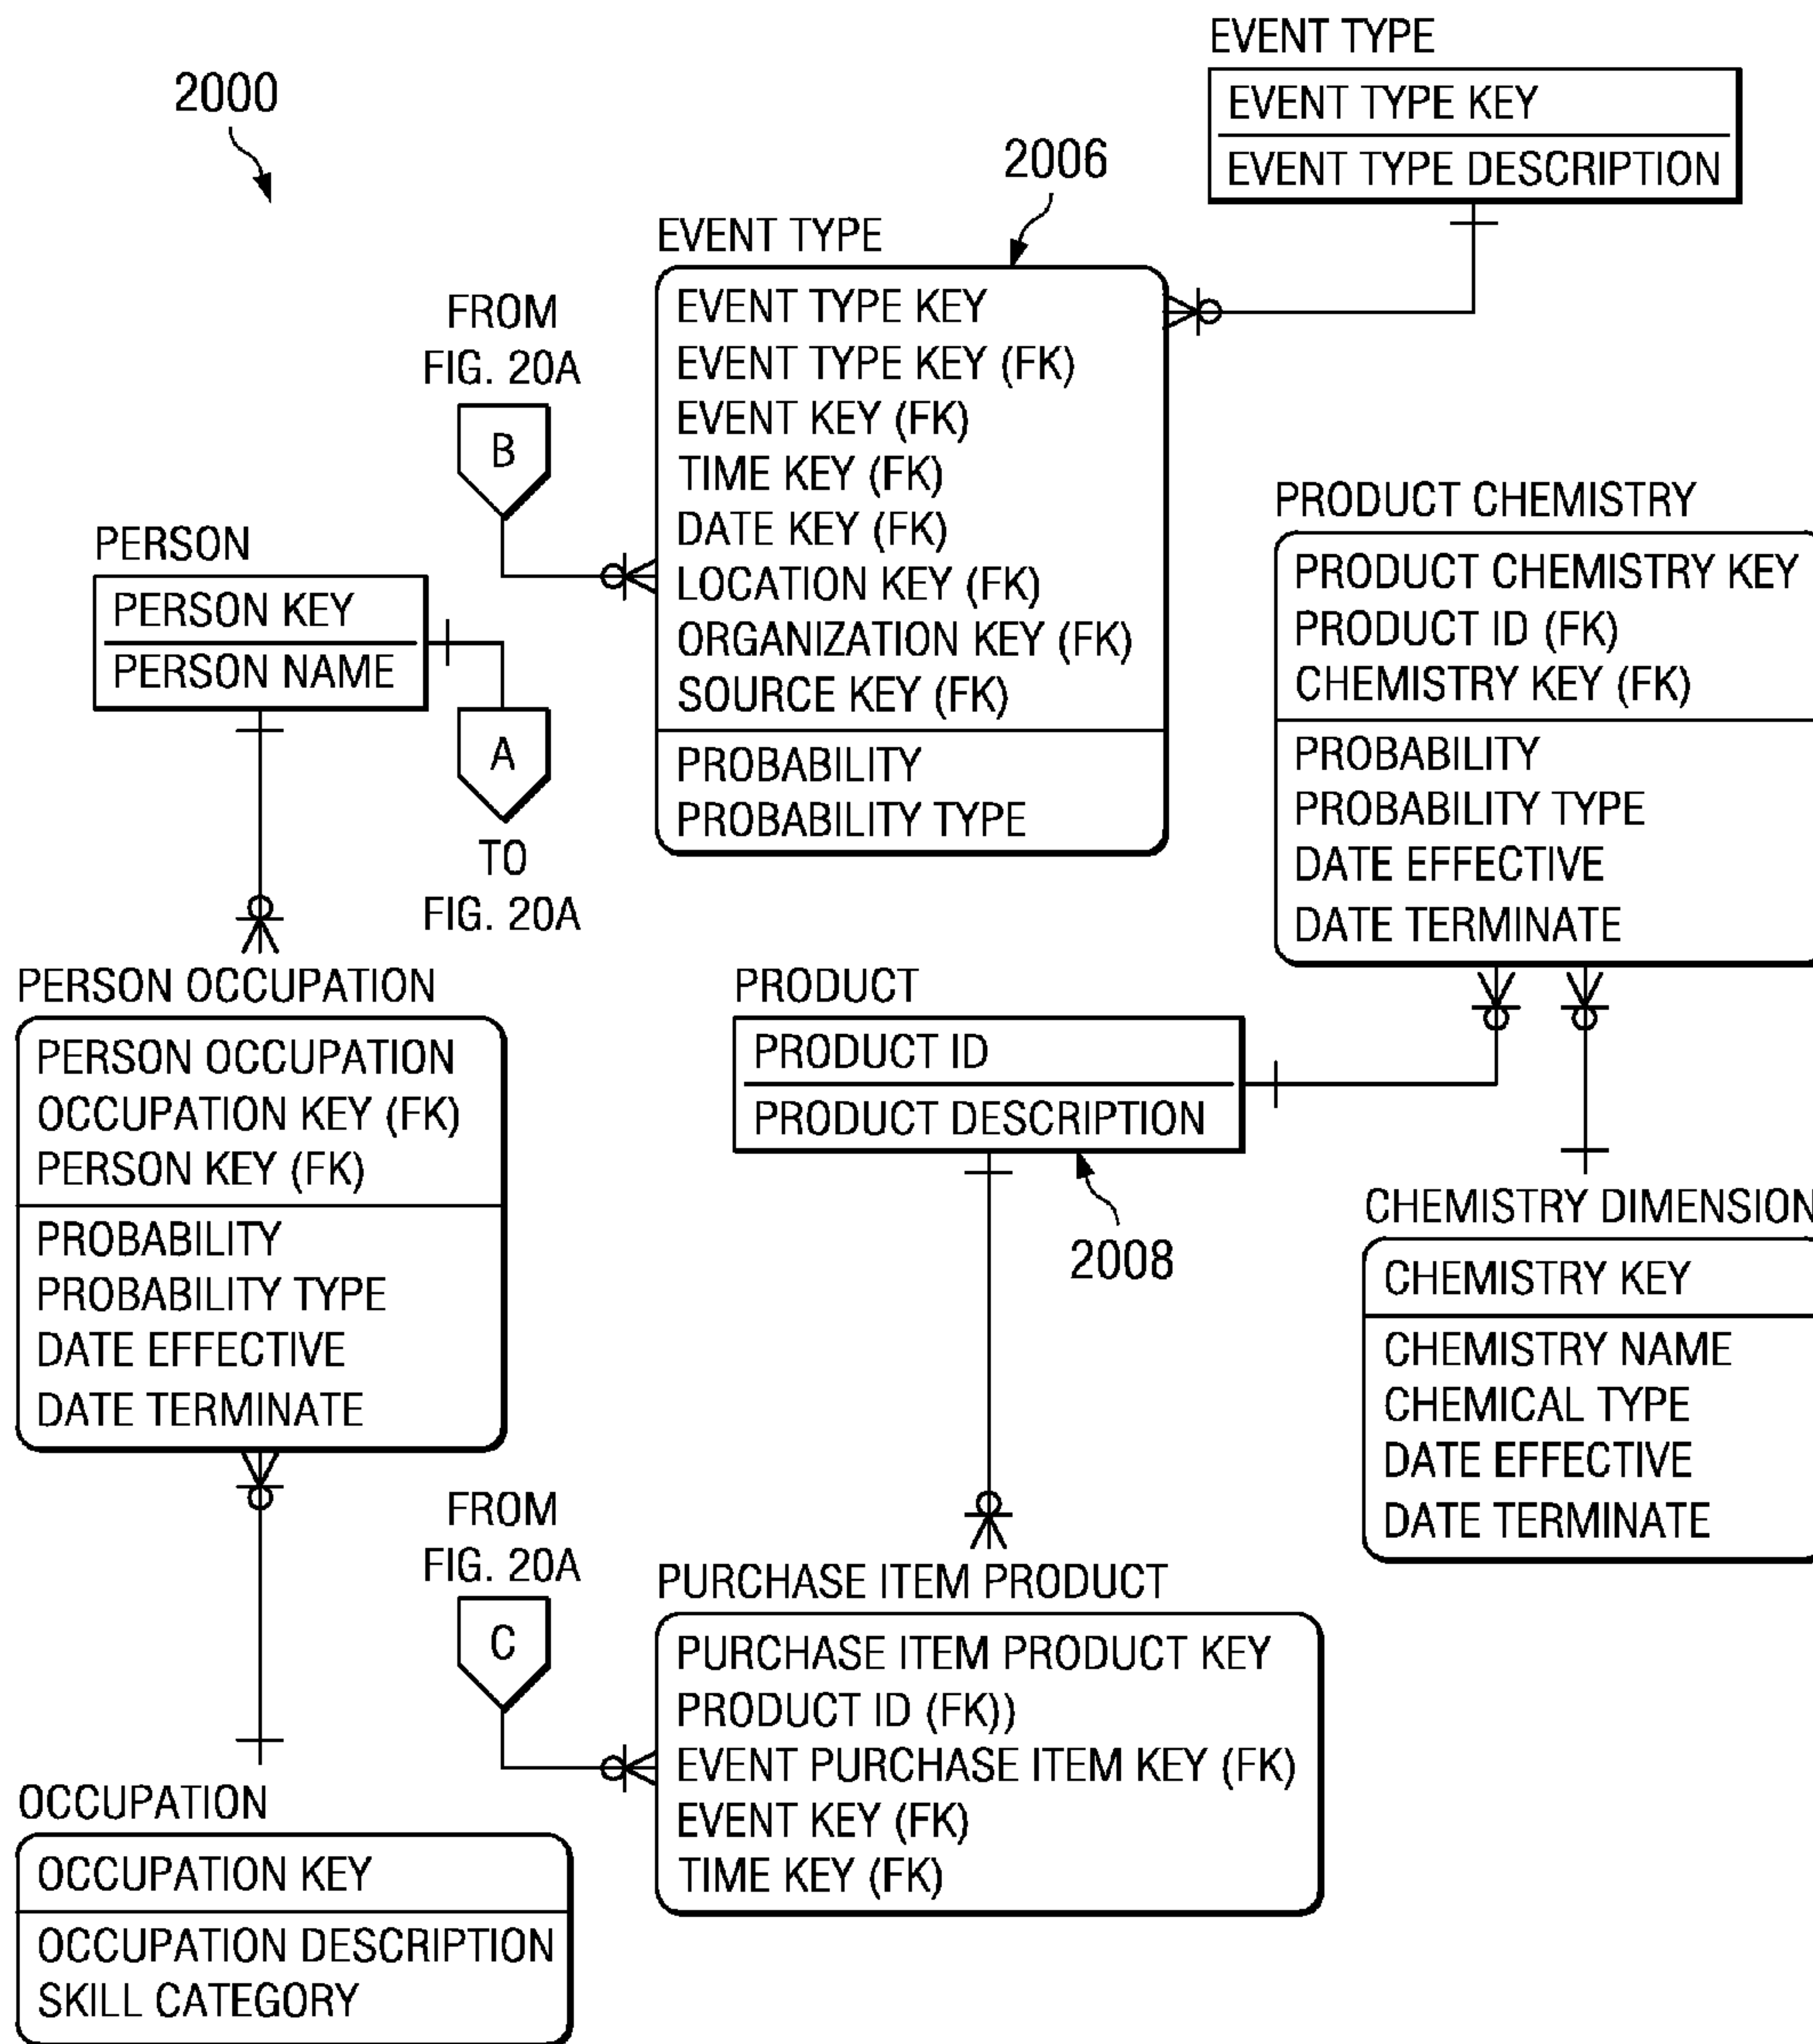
2000

EVENT TYPE

| EVENT TYPE KEY |
|---|
| EVENT TYPE DESCRIPTION |

2006

EVENT TYPE

| EVENT TYPE KEY EVENT TYPE KEY (FK) EVENT KEY (FK) TIME KEY (FK) DATE KEY (FK) LOCATION KEY (FK) ORGANIZATION KEY (FK) SOURCE KEY (FK) |
|---|
| PROBABILITY PROBABILITY TYPE |

FROM FIG. 20A

B

PERSON

| PERSON KEY |
|---|
| PERSON NAME |

A

TO FIG. 20A

PRODUCT CHEMISTRY

| PRODUCT CHEMISTRY KEY PRODUCT ID (FK) CHEMISTRY KEY (FK) |
|---|
| PROBABILITY PROBABILITY TYPE DATE EFFECTIVE DATE TERMINATE |

PERSON OCCUPATION

| PERSON OCCUPATION OCCUPATION KEY (FK) PERSON KEY (FK) |
|---|
| PROBABILITY PROBABILITY TYPE DATE EFFECTIVE DATE TERMINATE |

PRODUCT

| PRODUCT ID |
|---|
| PRODUCT DESCRIPTION |

2008

CHEMISTRY DIMENSION

| CHEMISTRY KEY |
|---|
| CHEMISTRY NAME CHEMICAL TYPE DATE EFFECTIVE DATE TERMINATE |

FROM FIG. 20A

C

PURCHASE ITEM PRODUCT

| PURCHASE ITEM PRODUCT KEY PRODUCT ID (FK)) EVENT PURCHASE ITEM KEY (FK) EVENT KEY (FK) TIME KEY (FK) |
|---|

OCCUPATION

| OCCUPATION KEY |
|---|
| OCCUPATION DESCRIPTION SKILL CATEGORY |